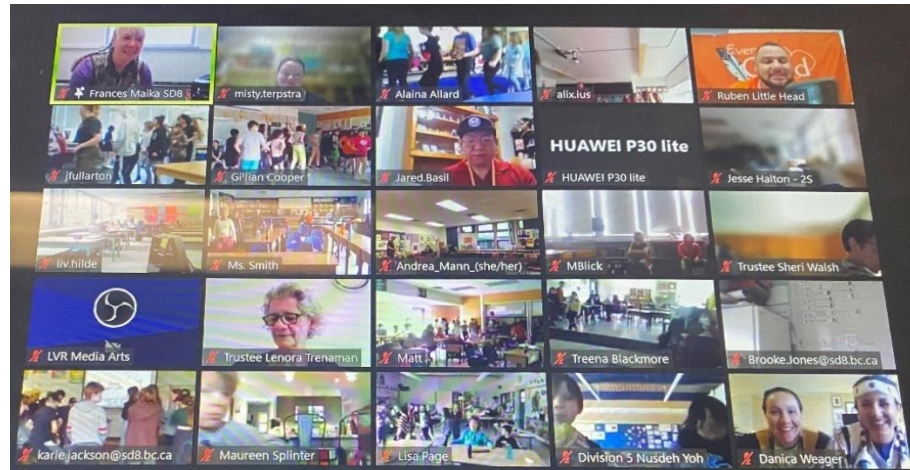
Frances Maika SD8
misty.terpstra
Alaina Allard
alix.lus
Every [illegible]
Ruben Little Head

jfullarton
Gillian Cooper
Jared.Basil
HUAWEI P30 lite
HUAWEI P30 lite
Jesse Halton - 2S

liv.hilde
Ms. Smith
Andrea_Mann_(she/her)
MBlick
Trustee Sheri Walsh

LVR Media Arts
Trustee Lenora Trenaman
Matt
Treena Blackmore
Brooke.Jones@sd8.bc.ca

karie.jackson@sd8.bc.ca
Maureen Splinter
Lisa Page
Division 5 Nusdeh Yoh
Danica Weager